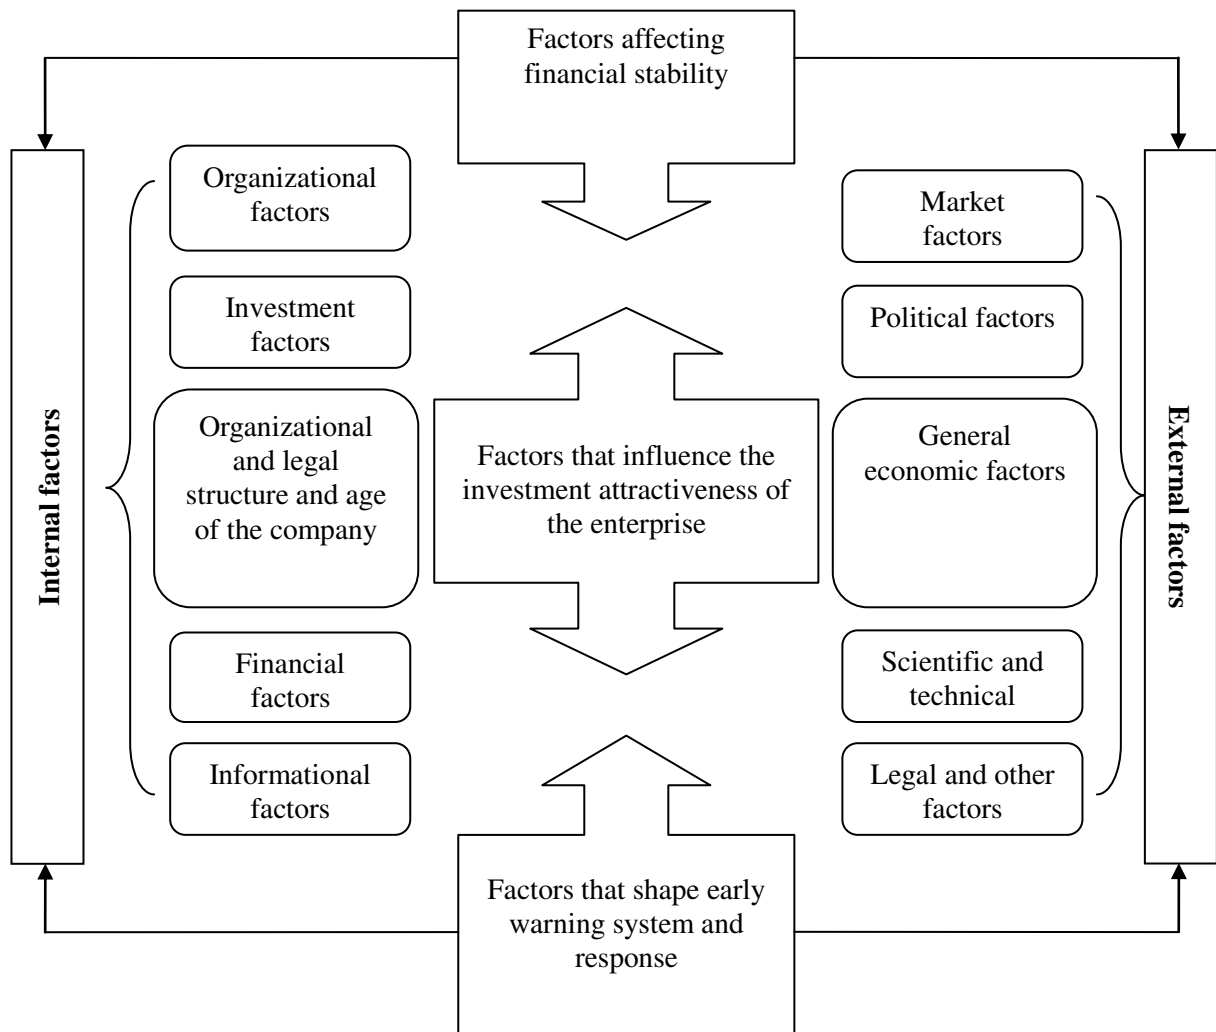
Factors affecting financial stability

Internal factors

Organizational factors

Investment factors

Organizational and legal structure and age of the company

Financial factors

Informational factors

Factors that influence the investment attractiveness of the enterprise

Market factors

Political factors

General economic factors

Scientific and technical

Legal and other factors

External factors

Factors that shape early warning system and response